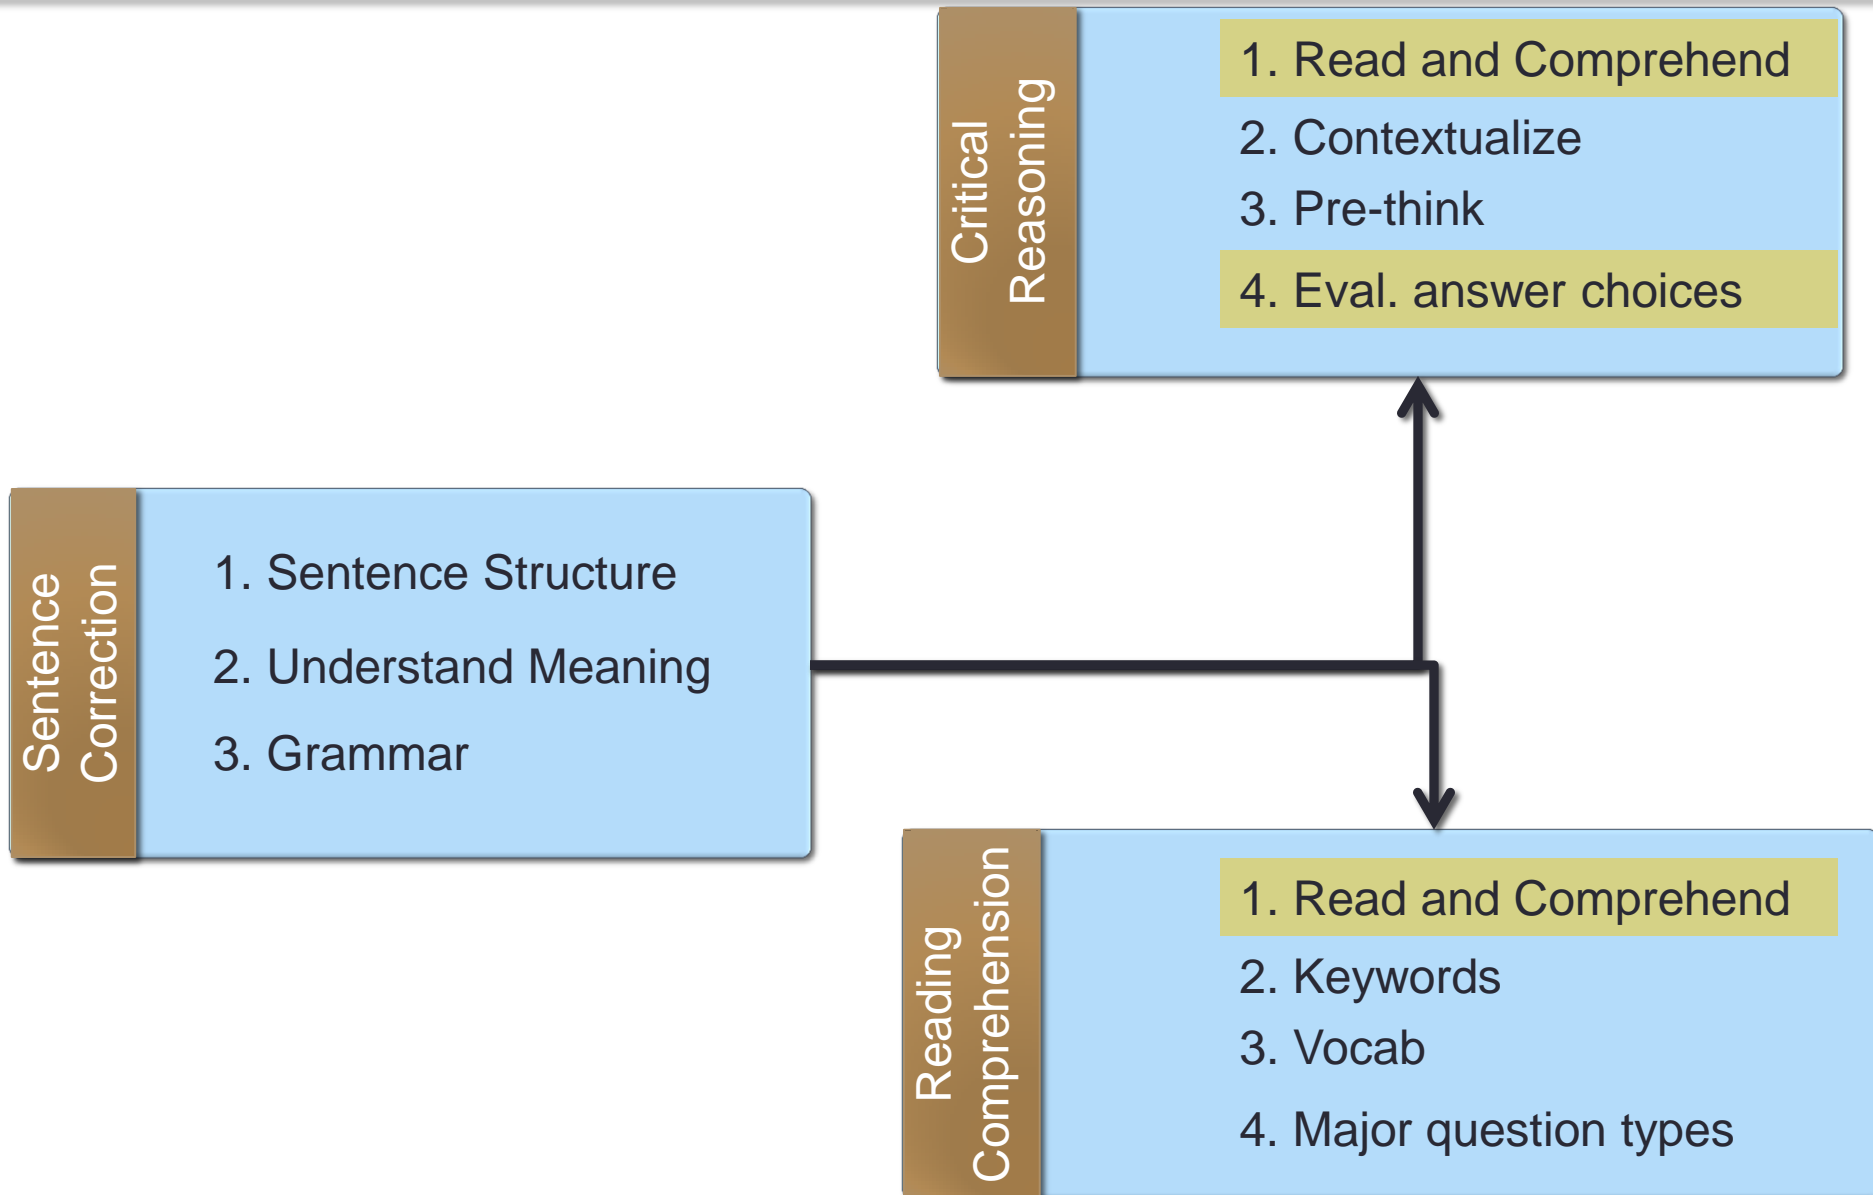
Critical Reasoning

1. Read and Comprehend
2. Contextualize
3. Pre-think
4. Eval. answer choices

Sentence Correction

1. Sentence Structure
2. Understand Meaning
3. Grammar

Reading Comprehension

1. Read and Comprehend
2. Keywords
3. Vocab
4. Major question types